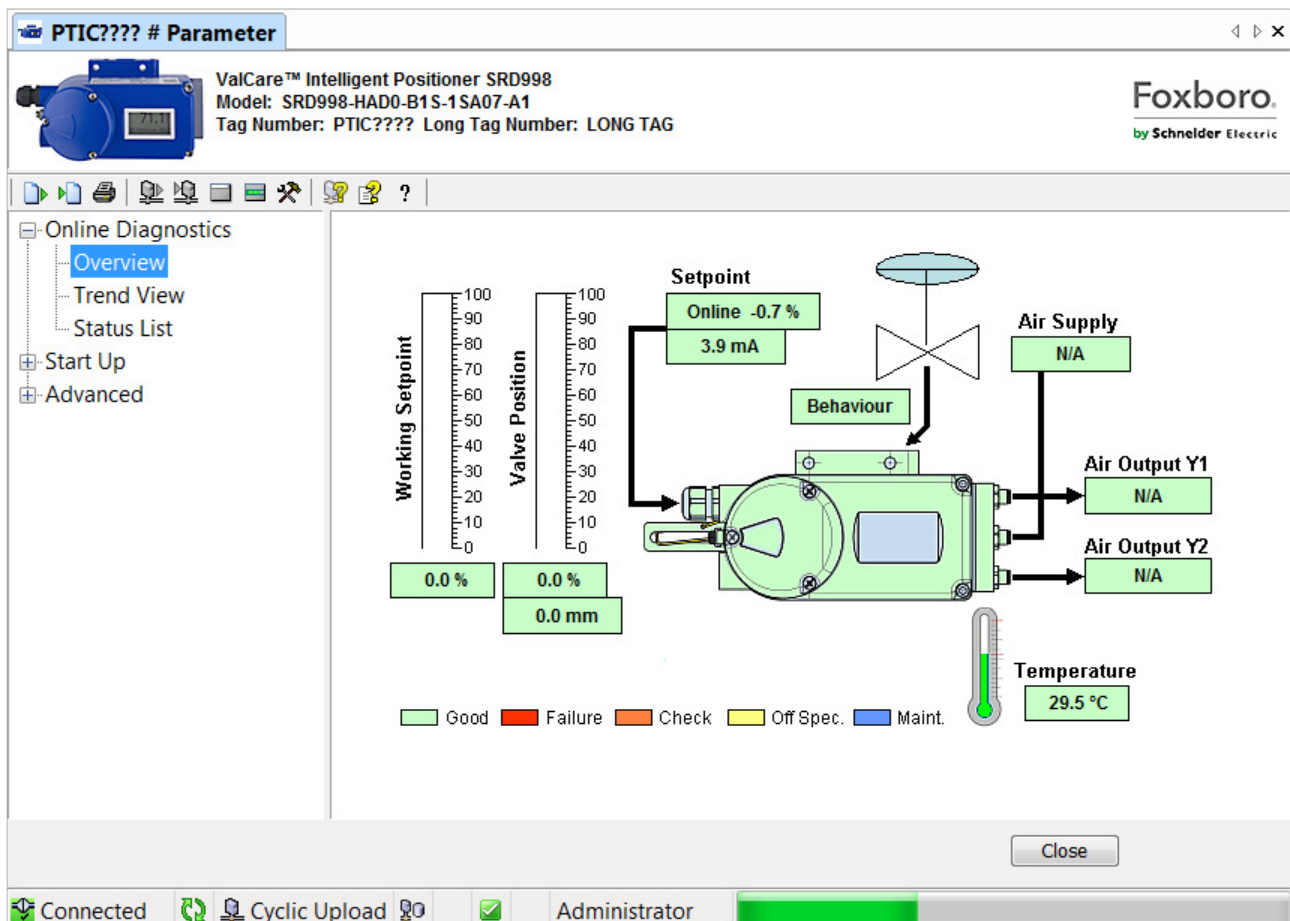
PTIC???? # Parameter

71.1

ValCare™ Intelligent Positioner SRD998
Model: SRD998-HAD0-B1S-1SA07-A1
Tag Number: PTIC???? Long Tag Number: LONG TAG

Foxboro
by Schneider Electric

?

Online Diagnostics
Overview
Trend View
Status List
Start Up
Advanced

Working Setpoint
100
90
80
70
60
50
40
30
20
10
0
0.0 %

Valve Position
100
90
80
70
60
50
40
30
20
10
0
0.0 %
0.0 mm

Setpoint
Online -0.7 %
3.9 mA

Behaviour

Air Supply
N/A

Air Output Y1
N/A

Air Output Y2
N/A

Temperature
29.5 °C

Good Failure Check Off Spec. Maint.

Close

Connected Cyclic Upload Administrator